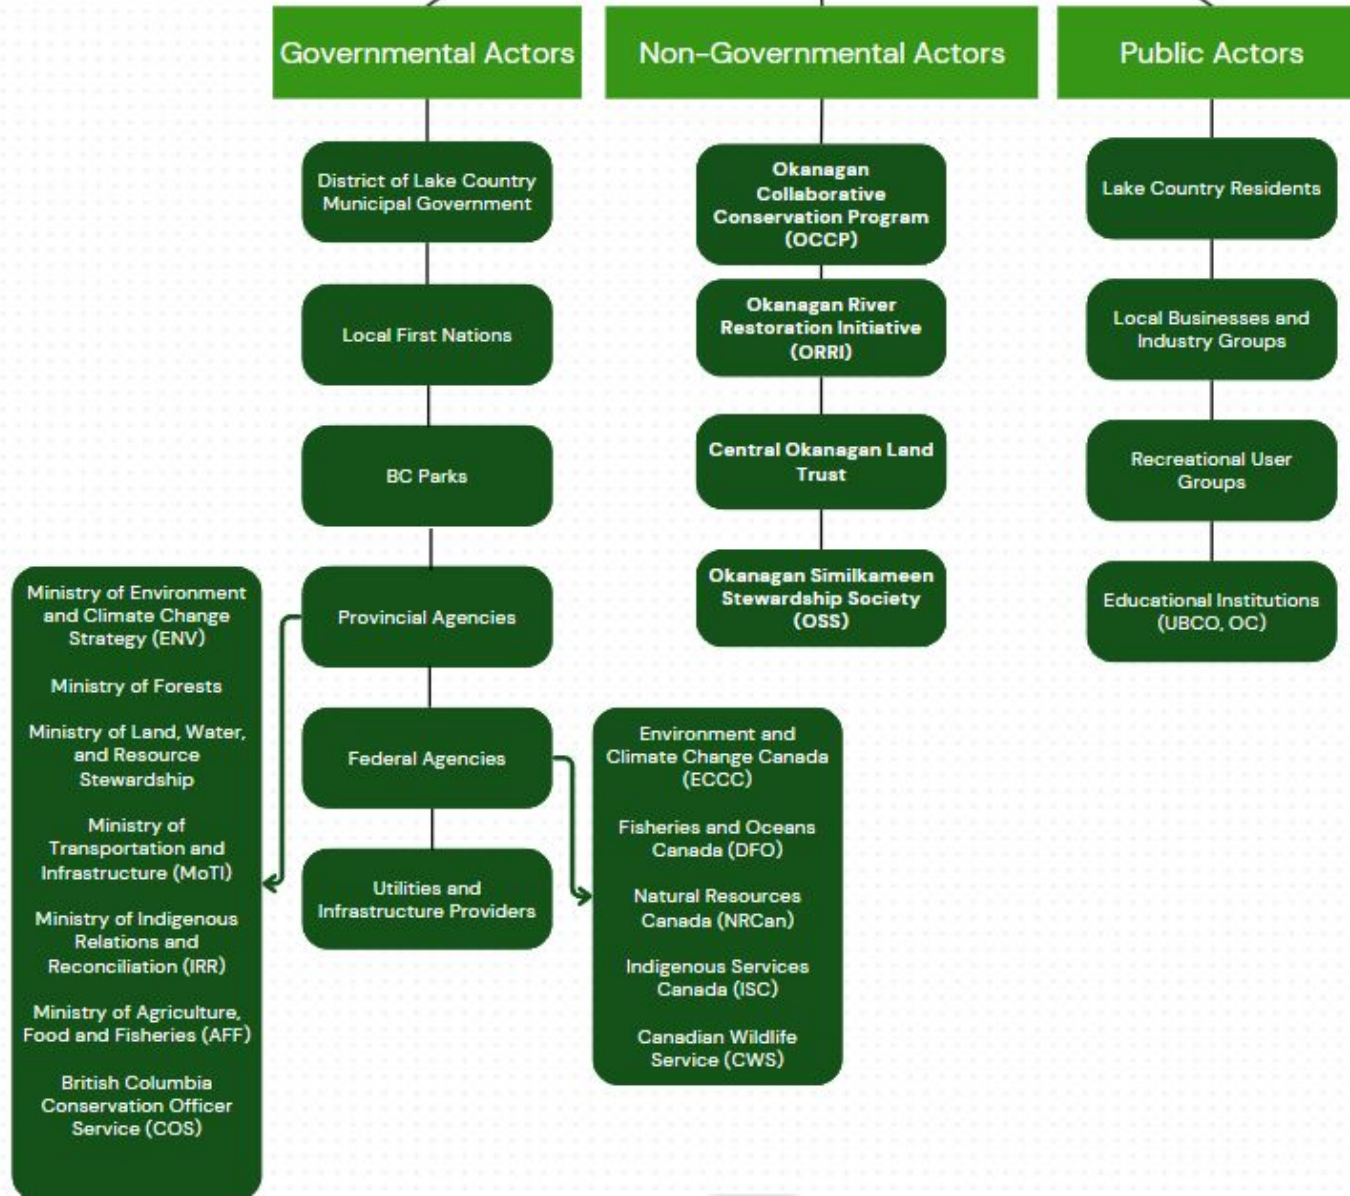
Governmental Actors

Non-Governmental Actors

Public Actors

District of Lake Country Municipal Government

Local First Nations

BC Parks

Provincial Agencies

Federal Agencies

Utilities and Infrastructure Providers

Ministry of Environment and Climate Change Strategy (ENV)

Ministry of Forests

Ministry of Land, Water, and Resource Stewardship

Ministry of Transportation and Infrastructure (MoTI)

Ministry of Indigenous Relations and Reconciliation (IRR)

Ministry of Agriculture, Food and Fisheries (AFF)

British Columbia Conservation Officer Service (COS)

Environment and Climate Change Canada (ECCC)

Fisheries and Oceans Canada (DFO)

Natural Resources Canada (NRCan)

Indigenous Services Canada (ISC)

Canadian Wildlife Service (CWS)

Okanagan Collaborative Conservation Program (OCCP)

Okanagan River Restoration Initiative (ORRI)

Central Okanagan Land Trust

Okanagan Similkameen Stewardship Society (OSS)

Lake Country Residents

Local Businesses and Industry Groups

Recreational User Groups

Educational Institutions (UBCO, OC)